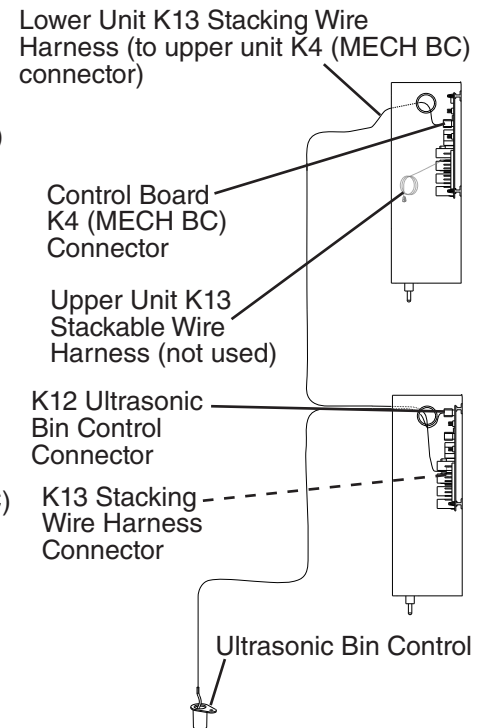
Lower Unit K13 Stacking Wire Harness (to upper unit K4 (MECH BC) connector)

Control Board K4 (MECH BC) Connector

Upper Unit K13 Stackable Wire Harness (not used)

K12 Ultrasonic Bin Control Connector

K13 Stacking Wire Harness Connector

Ultrasonic Bin Control